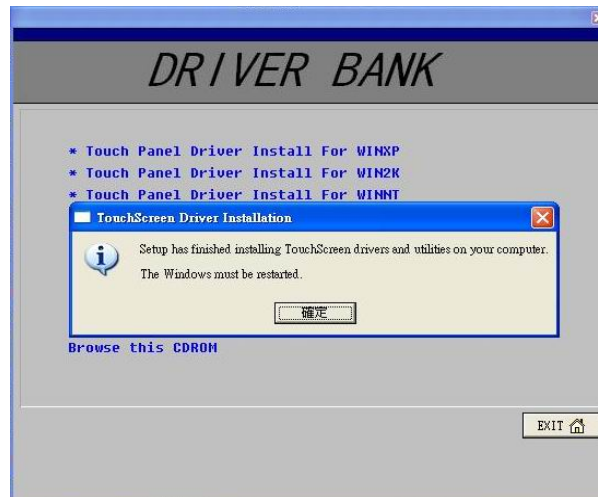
DRIVER BANK

* Touch Panel Driver Install For WINXP
* Touch Panel Driver Install For WIN2K
* Touch Panel Driver Install For WINNT

TouchScreen Driver Installation

Setup has finished installing TouchScreen drivers and utilities on your computer.

The Windows must be restarted.

確定

Browse this CDROM

EXIT